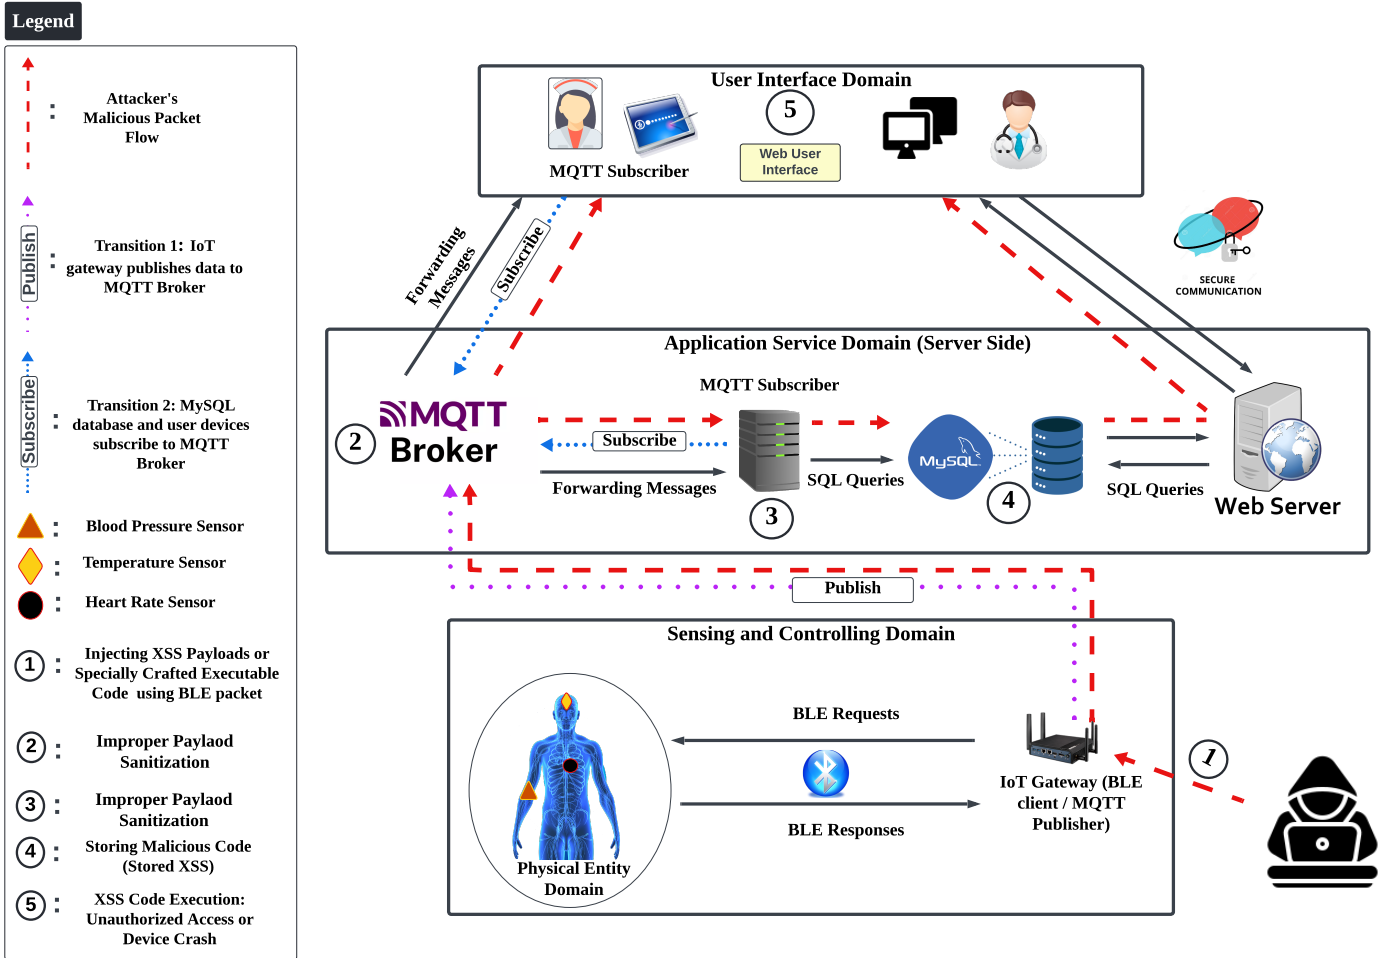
Legend

: Attacker's Malicious Packet Flow

Publish : Transition 1: IoT gateway publishes data to MQTT Broker

Subscribe : Transition 2: MySQL database and user devices subscribe to MQTT Broker

: Blood Pressure Sensor

: Temperature Sensor

: Heart Rate Sensor

1 : Injecting XSS Payloads or Specially Crafted Executable Code using BLE packet

2 : Improper Paylaod Sanitization

3 : Improper Paylaod Sanitization

4 : Storing Malicious Code (Stored XSS)

5 : XSS Code Execution: Unauthorized Access or Device Crash

User Interface Domain

5

MQTT Subscriber

Web User Interface

SECURE COMMUNICATION

Forwarding Messages

Subscribe

Application Service Domain (Server Side)

MQTT Subscriber

2

MQTT Broker

Subscribe

Forwarding Messages

3

SQL Queries

MySQL

4

SQL Queries

Web Server

Publish

Sensing and Controlling Domain

BLE Requests

BLE Responses

IoT Gateway (BLE client / MQTT Publisher)

1

Physical Entity Domain